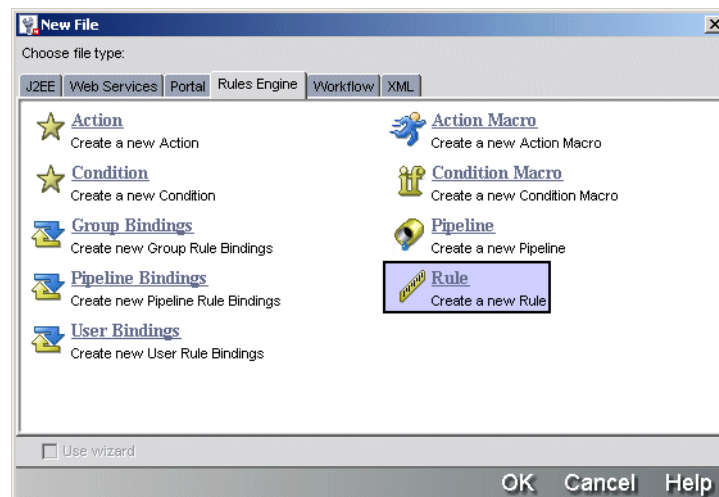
New File

Choose file type:

J2EE | Web Services | Portal | Rules Engine | Workflow | XML

Action
Create a new Action

Action Macro
Create a new Action Macro

Condition
Create a new Condition

Condition Macro
Create a new Condition Macro

Group Bindings
Create new Group Rule Bindings

Pipeline
Create a new Pipeline

Pipeline Bindings
Create new Pipeline Rule Bindings

Rule
Create a new Rule

User Bindings
Create new User Rule Bindings

Use wizard

OK Cancel Help